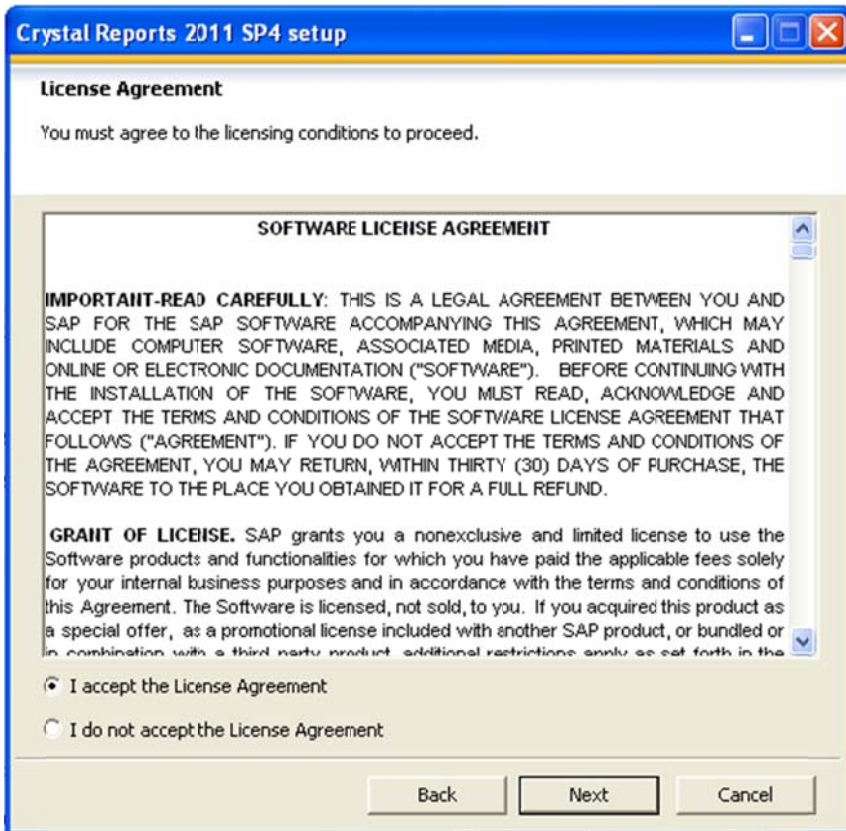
Crystal Reports 2011 SP4 setup

License Agreement

You must agree to the licensing conditions to proceed.

SOFTWARE LICENSE AGREEMENT

IMPORTANT-READ CAREFULLY: THIS IS A LEGAL AGREEMENT BETWEEN YOU AND SAP FOR THE SAP SOFTWARE ACCOMPANYING THIS AGREEMENT, WHICH MAY INCLUDE COMPUTER SOFTWARE, ASSOCIATED MEDIA, PRINTED MATERIALS AND ONLINE OR ELECTRONIC DOCUMENTATION ("SOFTWARE"). BEFORE CONTINUING WITH THE INSTALLATION OF THE SOFTWARE, YOU MUST READ, ACKNOWLEDGE AND ACCEPT THE TERMS AND CONDITIONS OF THE SOFTWARE LICENSE AGREEMENT THAT FOLLOWS ("AGREEMENT"). IF YOU DO NOT ACCEPT THE TERMS AND CONDITIONS OF THE AGREEMENT, YOU MAY RETURN, WITHIN THIRTY (30) DAYS OF PURCHASE, THE SOFTWARE TO THE PLACE YOU OBTAINED IT FOR A FULL REFUND.

GRANT OF LICENSE. SAP grants you a nonexclusive and limited license to use the Software products and functionalities for which you have paid the applicable fees solely for your internal business purposes and in accordance with the terms and conditions of this Agreement. The Software is licensed, not sold, to you. If you acquired this product as a special offer, as a promotional license included with another SAP product, or bundled or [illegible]

I accept the License Agreement

I do not accept the License Agreement

Back

Next

Cancel